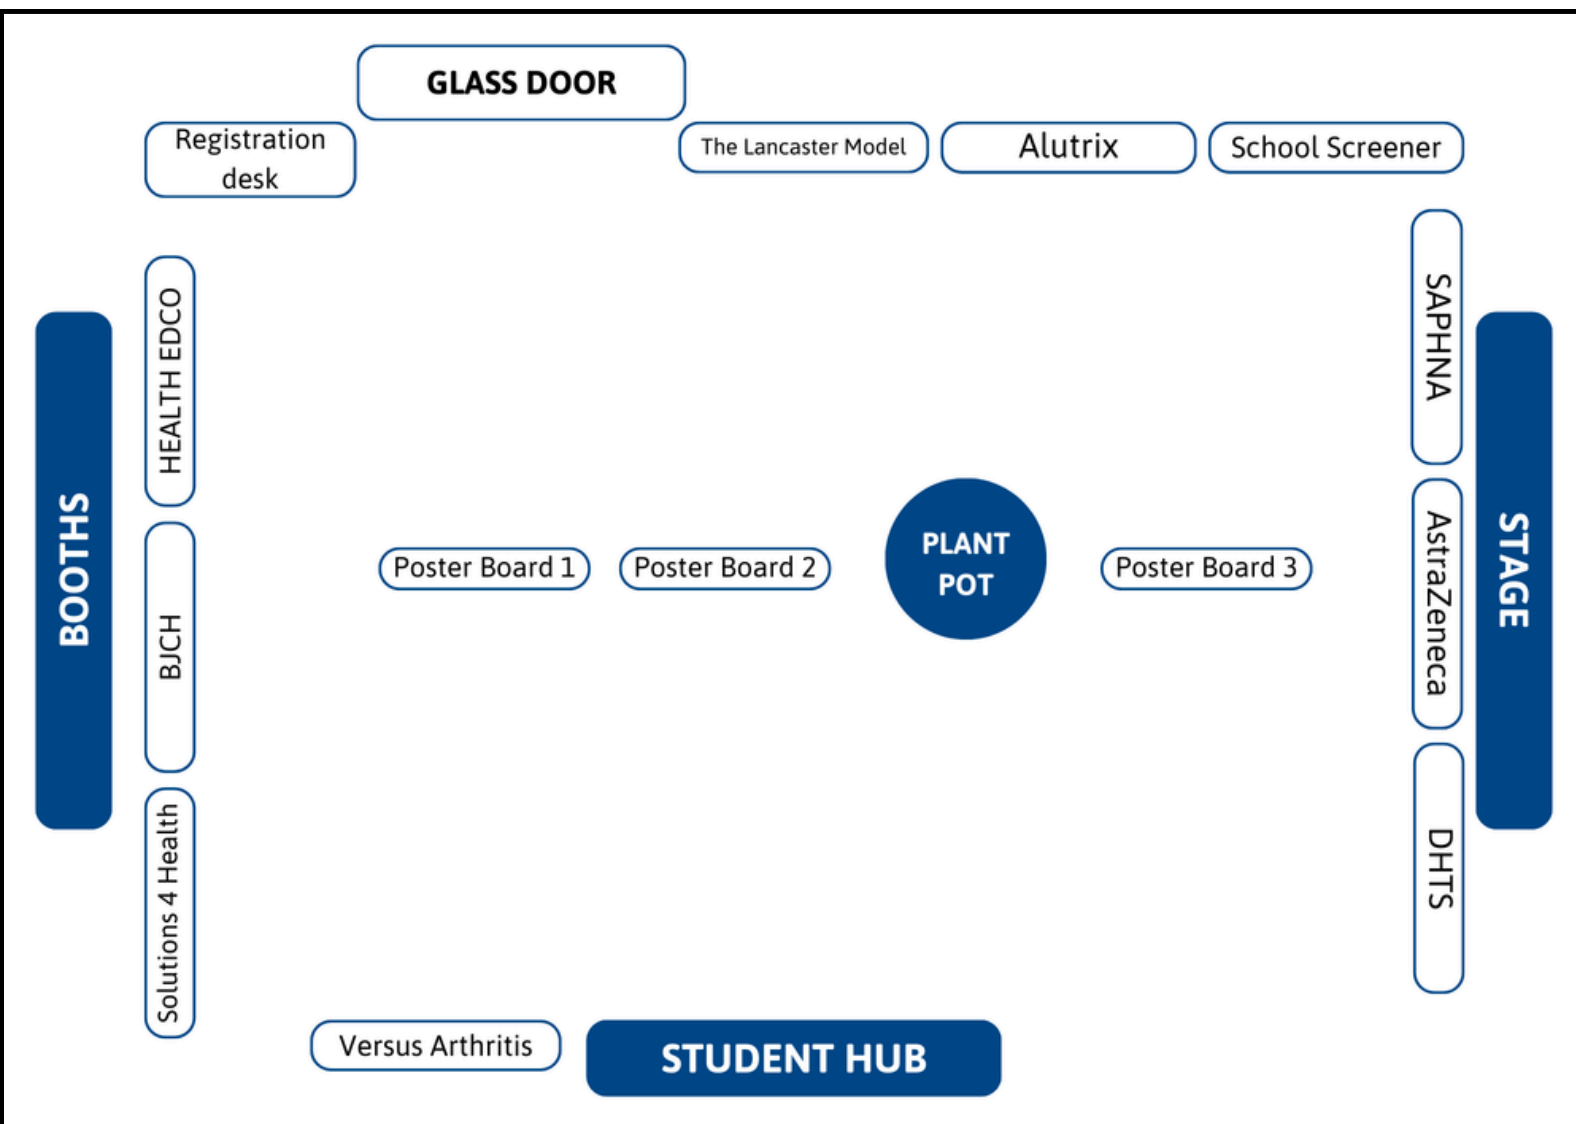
GLASS DOOR

Registration desk

The Lancaster Model

Alutrix

School Screener

HEALTH EDCO

BOOTHS

BJCH

Solutions 4 Health

SAPHNA

STAGE

AstraZeneca

DHTS

Poster Board 1

Poster Board 2

PLANT POT

Poster Board 3

Versus Arthritis

STUDENT HUB